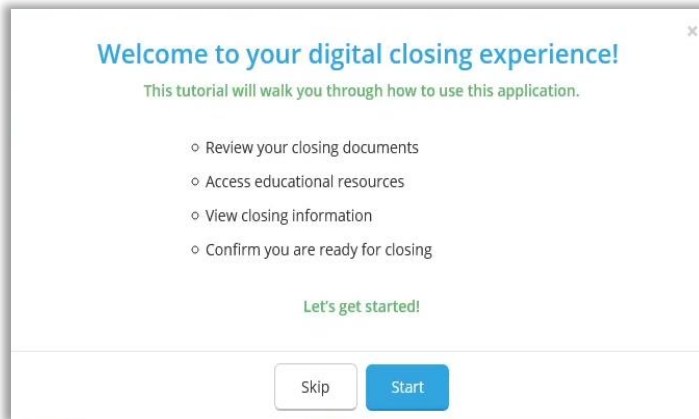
×

Welcome to your digital closing experience!

This tutorial will walk you through how to use this application.

- Review your closing documents
- Access educational resources
- View closing information
- Confirm you are ready for closing

Let's get started!

Skip

Start